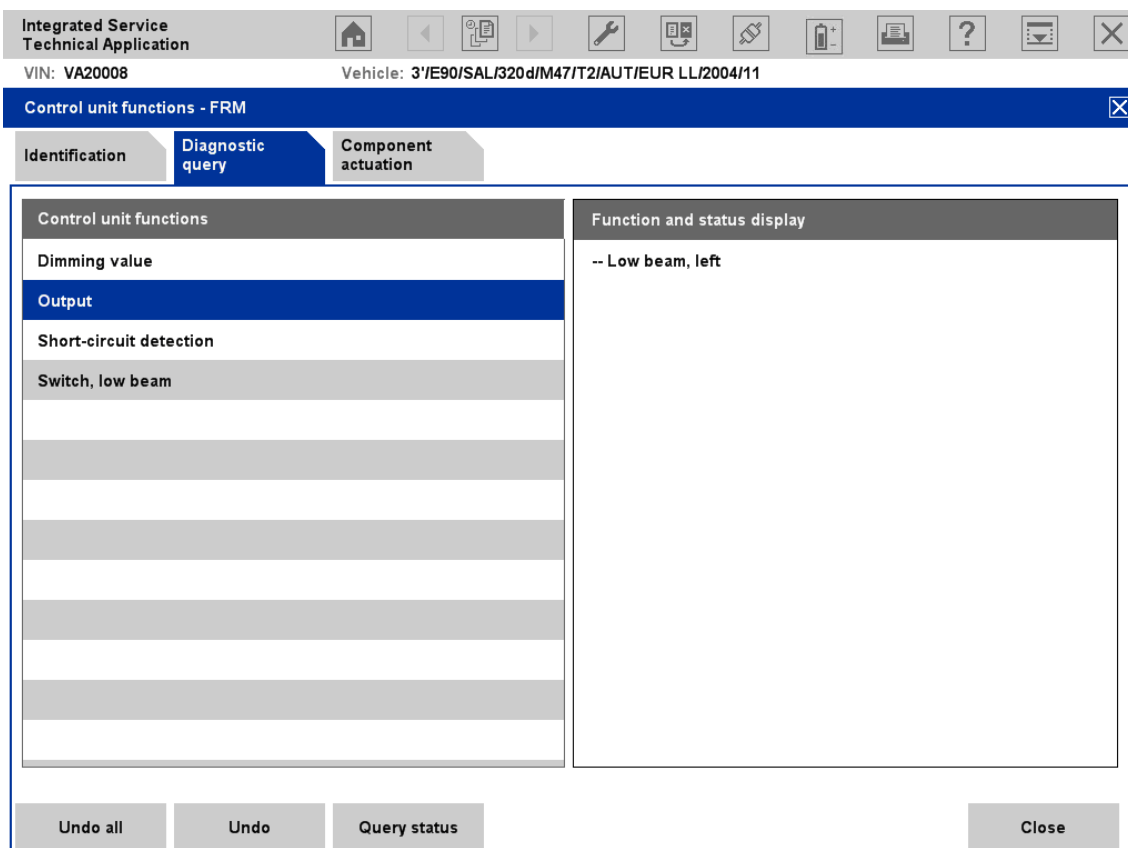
Integrated Service Technical Application

VIN: VA20008

Vehicle: 3'/E90/SAL/320d/M47/T2/AUT/EUR LL/2004/11

Control unit functions - FRM

Identification

Diagnostic query

Component actuation

Control unit functions

Dimming value

Output

Short-circuit detection

Switch, low beam

Function and status display

-- Low beam, left

Undo all

Undo

Query status

Close